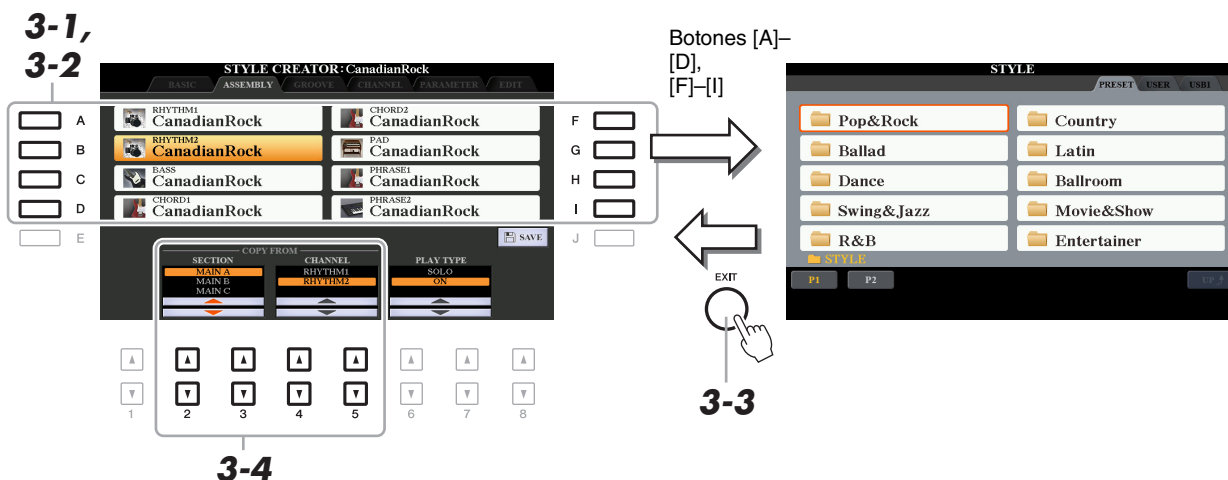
3-1, 3-2

STYLE CREATOR : CanadianRock

BASIC ASSEMBLY GROOVE CHANNEL PARAMETER EDIT

A RHYTHM1 CanadianRock
B RHYTHM2 CanadianRock
C BASS CanadianRock
D CHORD1 CanadianRock
E

CHORD2 CanadianRock F
PAD CanadianRock G
PHRASE1 CanadianRock H
PHRASE2 CanadianRock I
J

SAVE

COPY FROM

| SECTION | CHANNEL | PLAY TYPE |
|---|---|---|
| MAIN A | RHYTHM1 | SOLO |
| MAIN B | RHYTHM2 | ON |
| MAIN C | | |

1 2 3 4 5 6 7 8

3-4

Botones [A]–[D], [F]–[I]

STYLE

PRESET USER USB1

Pop&Rock
Ballad
Dance
Swing&Jazz
R&B

Country
Latin
Ballroom
Movie&Show
Entertainer

STYLE

P1 P2 UP

EXIT

3-3